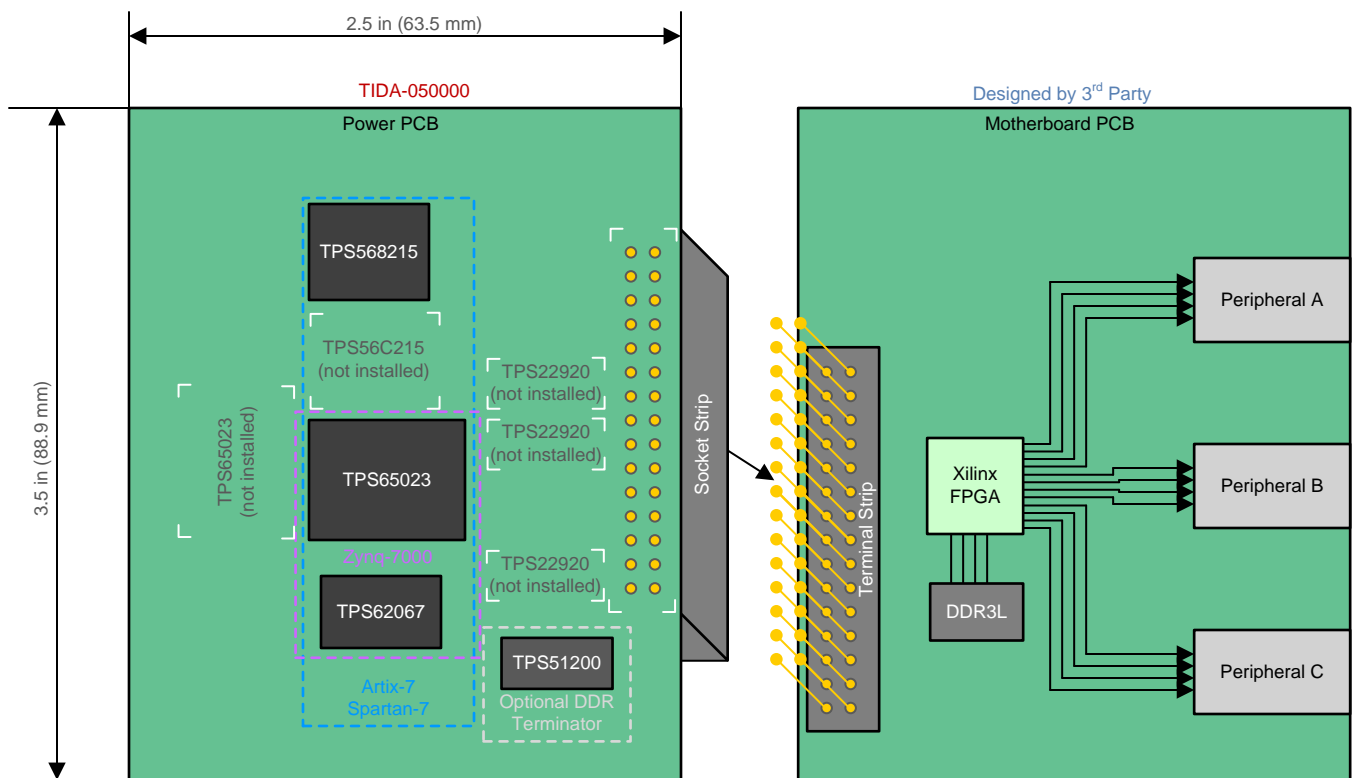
2.5 in (63.5 mm)

TIDA-050000

Power PCB

3.5 in (88.9 mm)

TPS568215

TPS56C215
(not installed)

TPS65023
(not installed)

TPS65023

Zynq-7000

TPS62067

Artix-7
Spartan-7

TPS22920
(not installed)

TPS22920
(not installed)

TPS22920
(not installed)

TPS51200

Optional DDR Terminator

Socket Strip

Terminal Strip

Designed by 3$^{rd}$ Party

Motherboard PCB

Xilinx
FPGA

DDR3L

Peripheral A

Peripheral B

Peripheral C